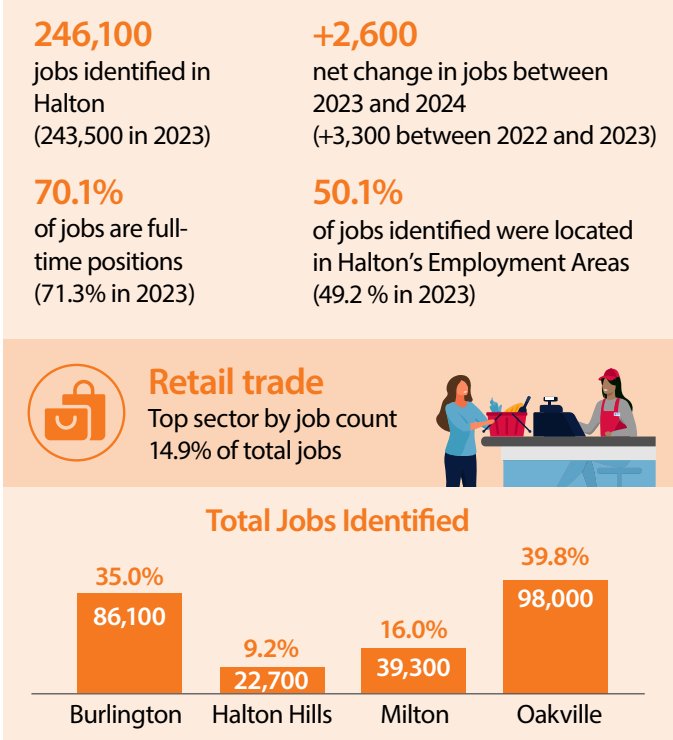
246,100
jobs identified in Halton
(243,500 in 2023)

+2,600
net change in jobs between 2023 and 2024
(+3,300 between 2022 and 2023)

70.1%
of jobs are full-time positions
(71.3% in 2023)

50.1%
of jobs identified were located in Halton's Employment Areas
(49.2 % in 2023)

Retail trade
Top sector by job count
14.9% of total jobs

Total Jobs Identified

| Burlington | Halton Hills | Milton | Oakville |
|---|---|---|---|
| 35.0% | 9.2% | 16.0% | 39.8% |
| 86,100 | 22,700 | 39,300 | 98,000 |